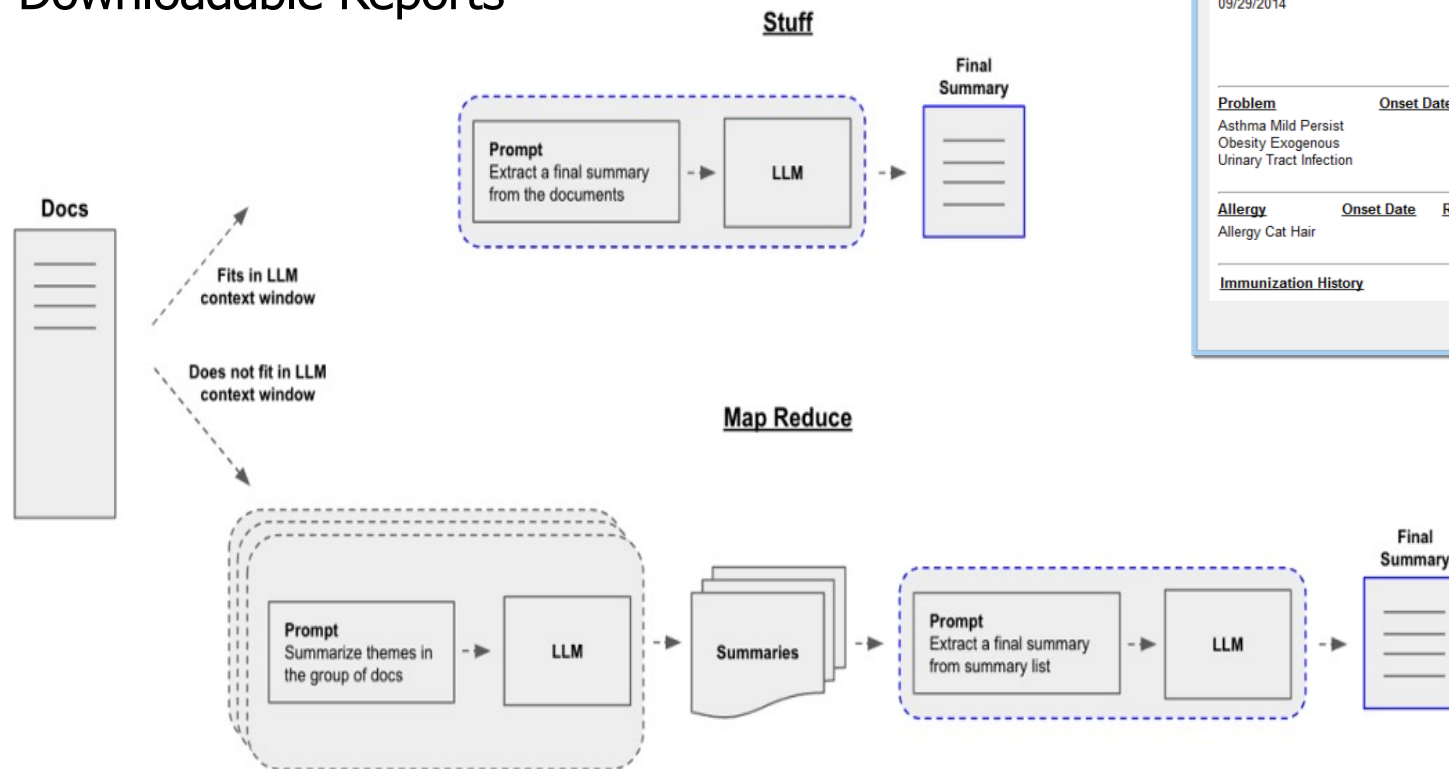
Downloadable Reports

Stuff

Prompt
Extract a final summary from the documents

LLM

Final Summary

Docs

Fits in LLM context window

Does not fit in LLM context window

Map Reduce

Prompt
Summarize themes in the group of docs

LLM

Summaries

Prompt
Extract a final summary from summary list

LLM

Final Summary

09/29/2014

Problem
Onset Date
Asthma Mild Persist
Obesity Exogenous
Urinary Tract Infection

Allergy
Onset Date
R
Allergy Cat Hair

Immunization History